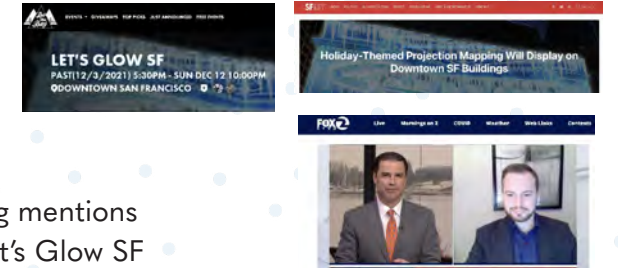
EVENTS • GIVEAWAYS TOP PICKS JUST ANNOUNCED FREE EVENTS

LET'S GLOW SF

PAST(12/3/2021) 5:30PM - SUN DEC 12 10:00PM

DOWNTOWN SAN FRANCISCO

SF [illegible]

Holiday-Themed Projection Mapping Will Display on Downtown SF Buildings

FOX 2

Live Mornings on 2 COVID Weather Web Lives Contests

g mentions

t's Glow SF